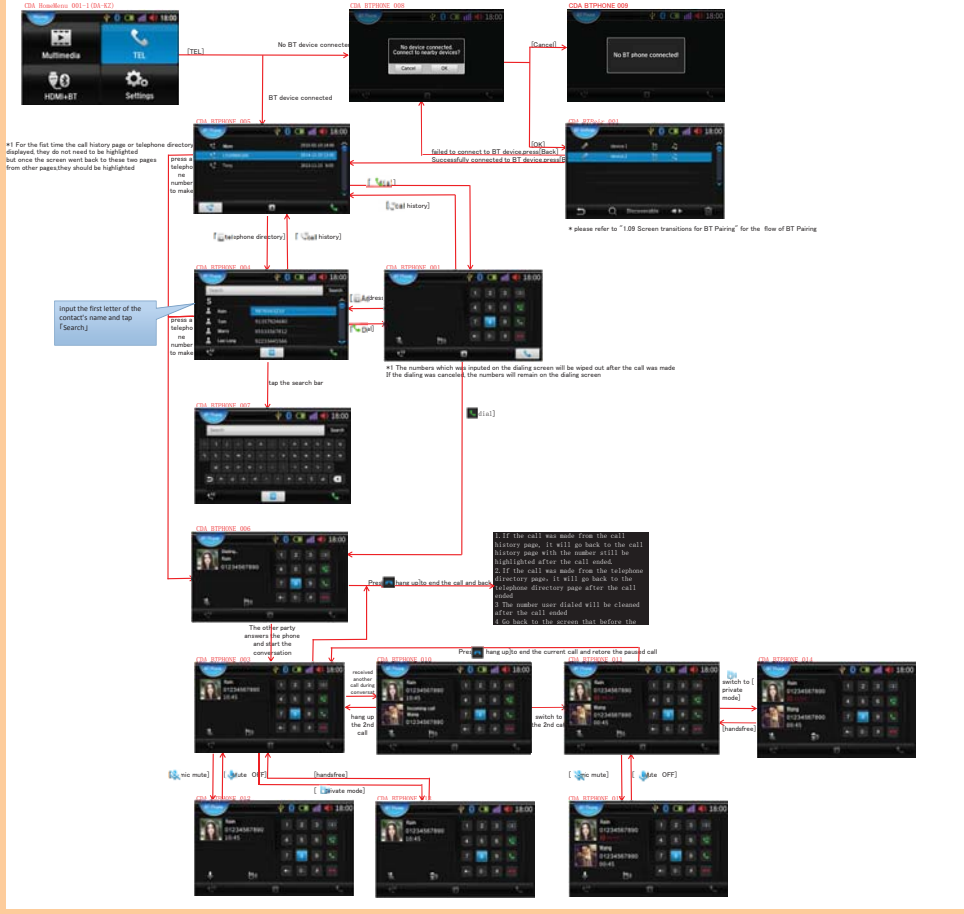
CDA HomeMenu 001-1(DA-KZ)

Multimedia
TEL
HDMI+BT
Settings

[TEL]

No BT device connected

BT device connected

CDA BTPHONE 008
18:00
No device connected. Connect to nearby devices?
Cancel
OK

[Cancel]

CDA BTPHONE 009
18:00
No BT phone connected!

[OK]

failed to connect to BT device,press[Back]
Successfully connected to BT device,press[Back]

CDA BTPair 001
18:00
device 1
device 2
Discoverable

＊please refer to "1.09 Screen transitions for BT Pairing" for the flow of BT Pairing

CDA BTPHONE 005
18:00

＊1 For the fist time the call history page or telephone directory displayed, they do not need to be highlighted but once the screen went back to these two pages from other pages,they should be highlighted

press a telephone number to make

[ dial]

[ call history]

[ telephone directory]

[ call history]

CDA BTPHONE 004
18:00
Search
Search
S
Rain
Tom
Mario
Lee Long

Input the first letter of the contact's name and tap「Search」

press a telephone number to make

[ address]

[ dial]

CDA BTPHONE 001
18:00

＊1 The numbers which was inputed on the dialing screen will be wiped out after the call was made
If the dialing was canceled, the numbers will remain on the dialing screen

tap the search bar

CDA BTPHONE 007
18:00
Search
Search

[ dial]

CDA BTPHONE 006
18:00
Dialing...
Rain
01234567890

Press[ hang up]to end the call and back

1.If the call was made from the call history page, it will go back to the call history page with the number still be highlighted after the call ended
2.If the call was made from the telephone directory page, it will go back to the telephone directory page after the call ended
3.The number user dialed will be cleaned after the call ended
4.Go back to the screen that before the

The other party answers the phone and start the conversation

Press[ hang up]to end the current call and retore the paused call

CDA BTPHONE 003
18:00
Rain
01234567890
10:45

received another call during conversation

hang up the 2nd call

CDA BTPHONE 010
18:00
Rain
01234567890
10:45
Incoming call
Wang
01234567890

switch to the 2nd call

CDA BTPHONE 011
18:00
Rain
01234567890
Wang
01234567890
00:45

[ switch to private mode]

[handsfree]

CDA BTPHONE 014
18:00
Rain
01234567890
Wang
01234567890
00:45

[ mic mute]
[ Mute OFF]
[handsfree]
[ private mode]

[ mic mute]
[ Mute OFF]

CDA BTPHONE 012
18:00
Rain
01234567890
10:45

CDA BTPHONE 013
18:00
Rain
01234567890
10:45

CDA BTPHONE 015
18:00
Rain
01234567890
Wang
01234567890
00:45